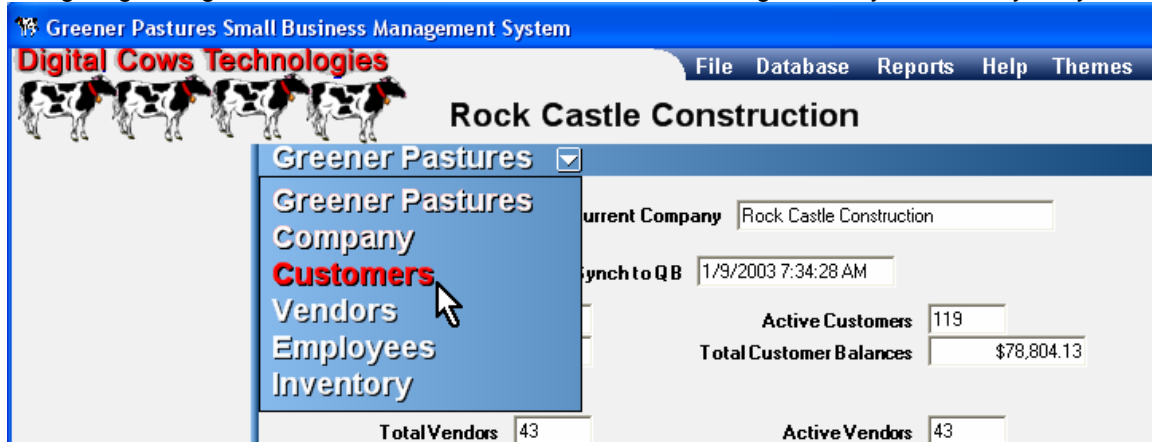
Greener Pastures Small Business Management System

Digital Cows Technologies

File Database Reports Help Themes

Rock Castle Construction

Greener Pastures

Greener Pastures
Company
Customers
Vendors
Employees
Inventory

urrent Company Rock Castle Construction

ynch to QB 1/9/2003 7:34:28 AM

Active Customers 119

Total Customer Balances $78,804.13

Total Vendors 43

Active Vendors 43